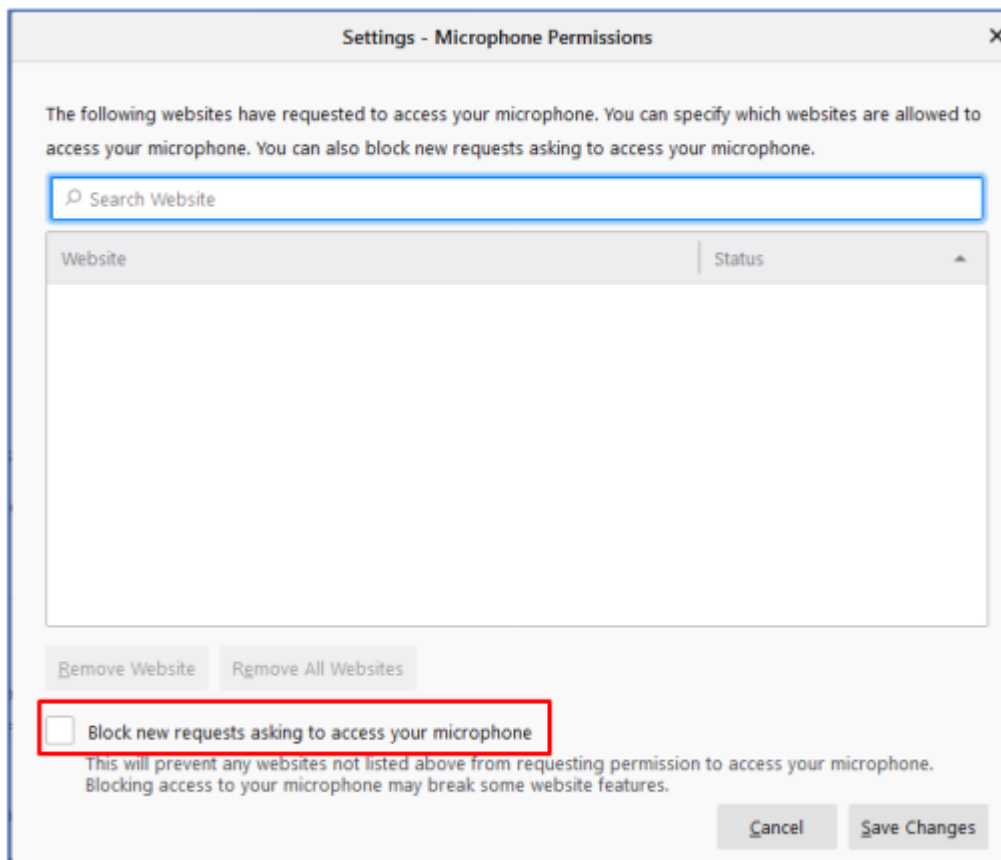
Settings - Microphone Permissions

×

The following websites have requested to access your microphone. You can specify which websites are allowed to access your microphone. You can also block new requests asking to access your microphone.

Search Website

| Website | Status |
|---|---|

Remove Website

Remove All Websites

Block new requests asking to access your microphone

This will prevent any websites not listed above from requesting permission to access your microphone. Blocking access to your microphone may break some website features.

Cancel

Save Changes